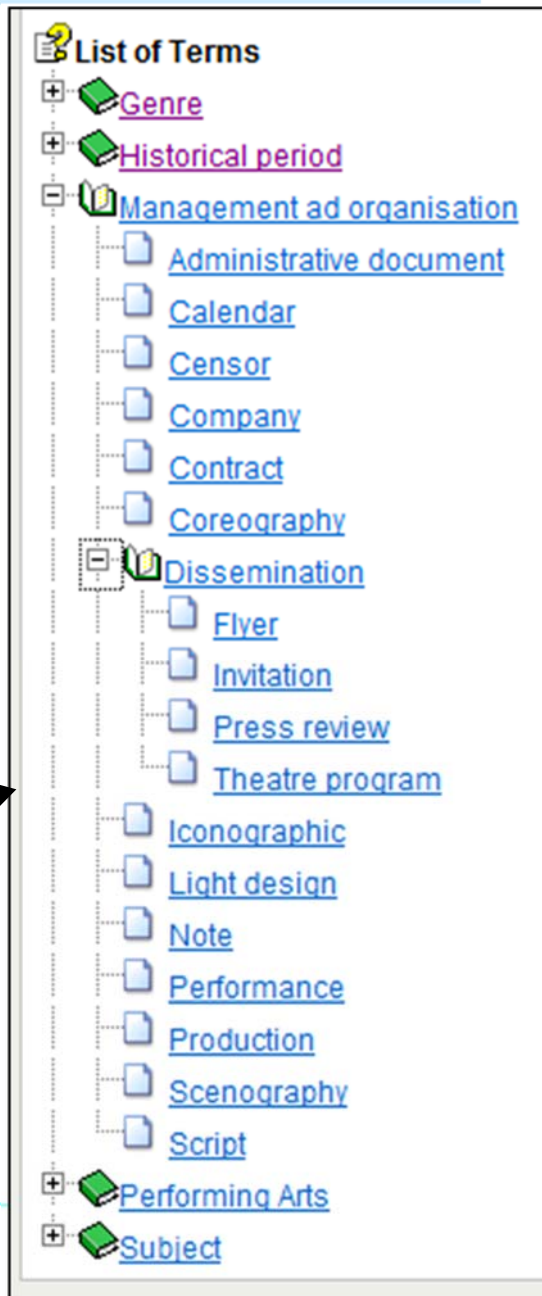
List of Terms
Genre
Historical period
Management ad organisation
Administrative document
Calendar
Censor
Company
Contract
Coreography
Dissemination
Flyer
Invitation
Press review
Theatre program
Iconographic
Light design
Note
Performance
Production
Scenography
Script
Performing Arts
Subject